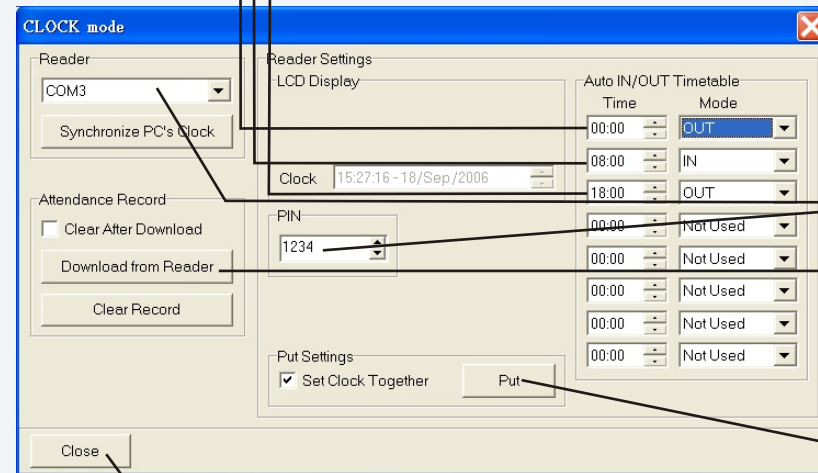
CLOCK mode

Reader
COM3
Synchronize PC's Clock

Attendance Record
Clear After Download
Download from Reader
Clear Record

Reader Settings
LCD Display
Clock 15:27:16 - 18/Sep/2006

PIN
1234

Put Settings
Set Clock Together
Put

Auto IN/OUT Timetable

| Time | Mode |
|---|---|
| 00:00 | OUT |
| 08:00 | IN |
| 18:00 | OUT |
| 00:00 | Not Used |
| 00:00 | Not Used |
| 00:00 | Not Used |
| 00:00 | Not Used |
| 00:00 | Not Used |

Close